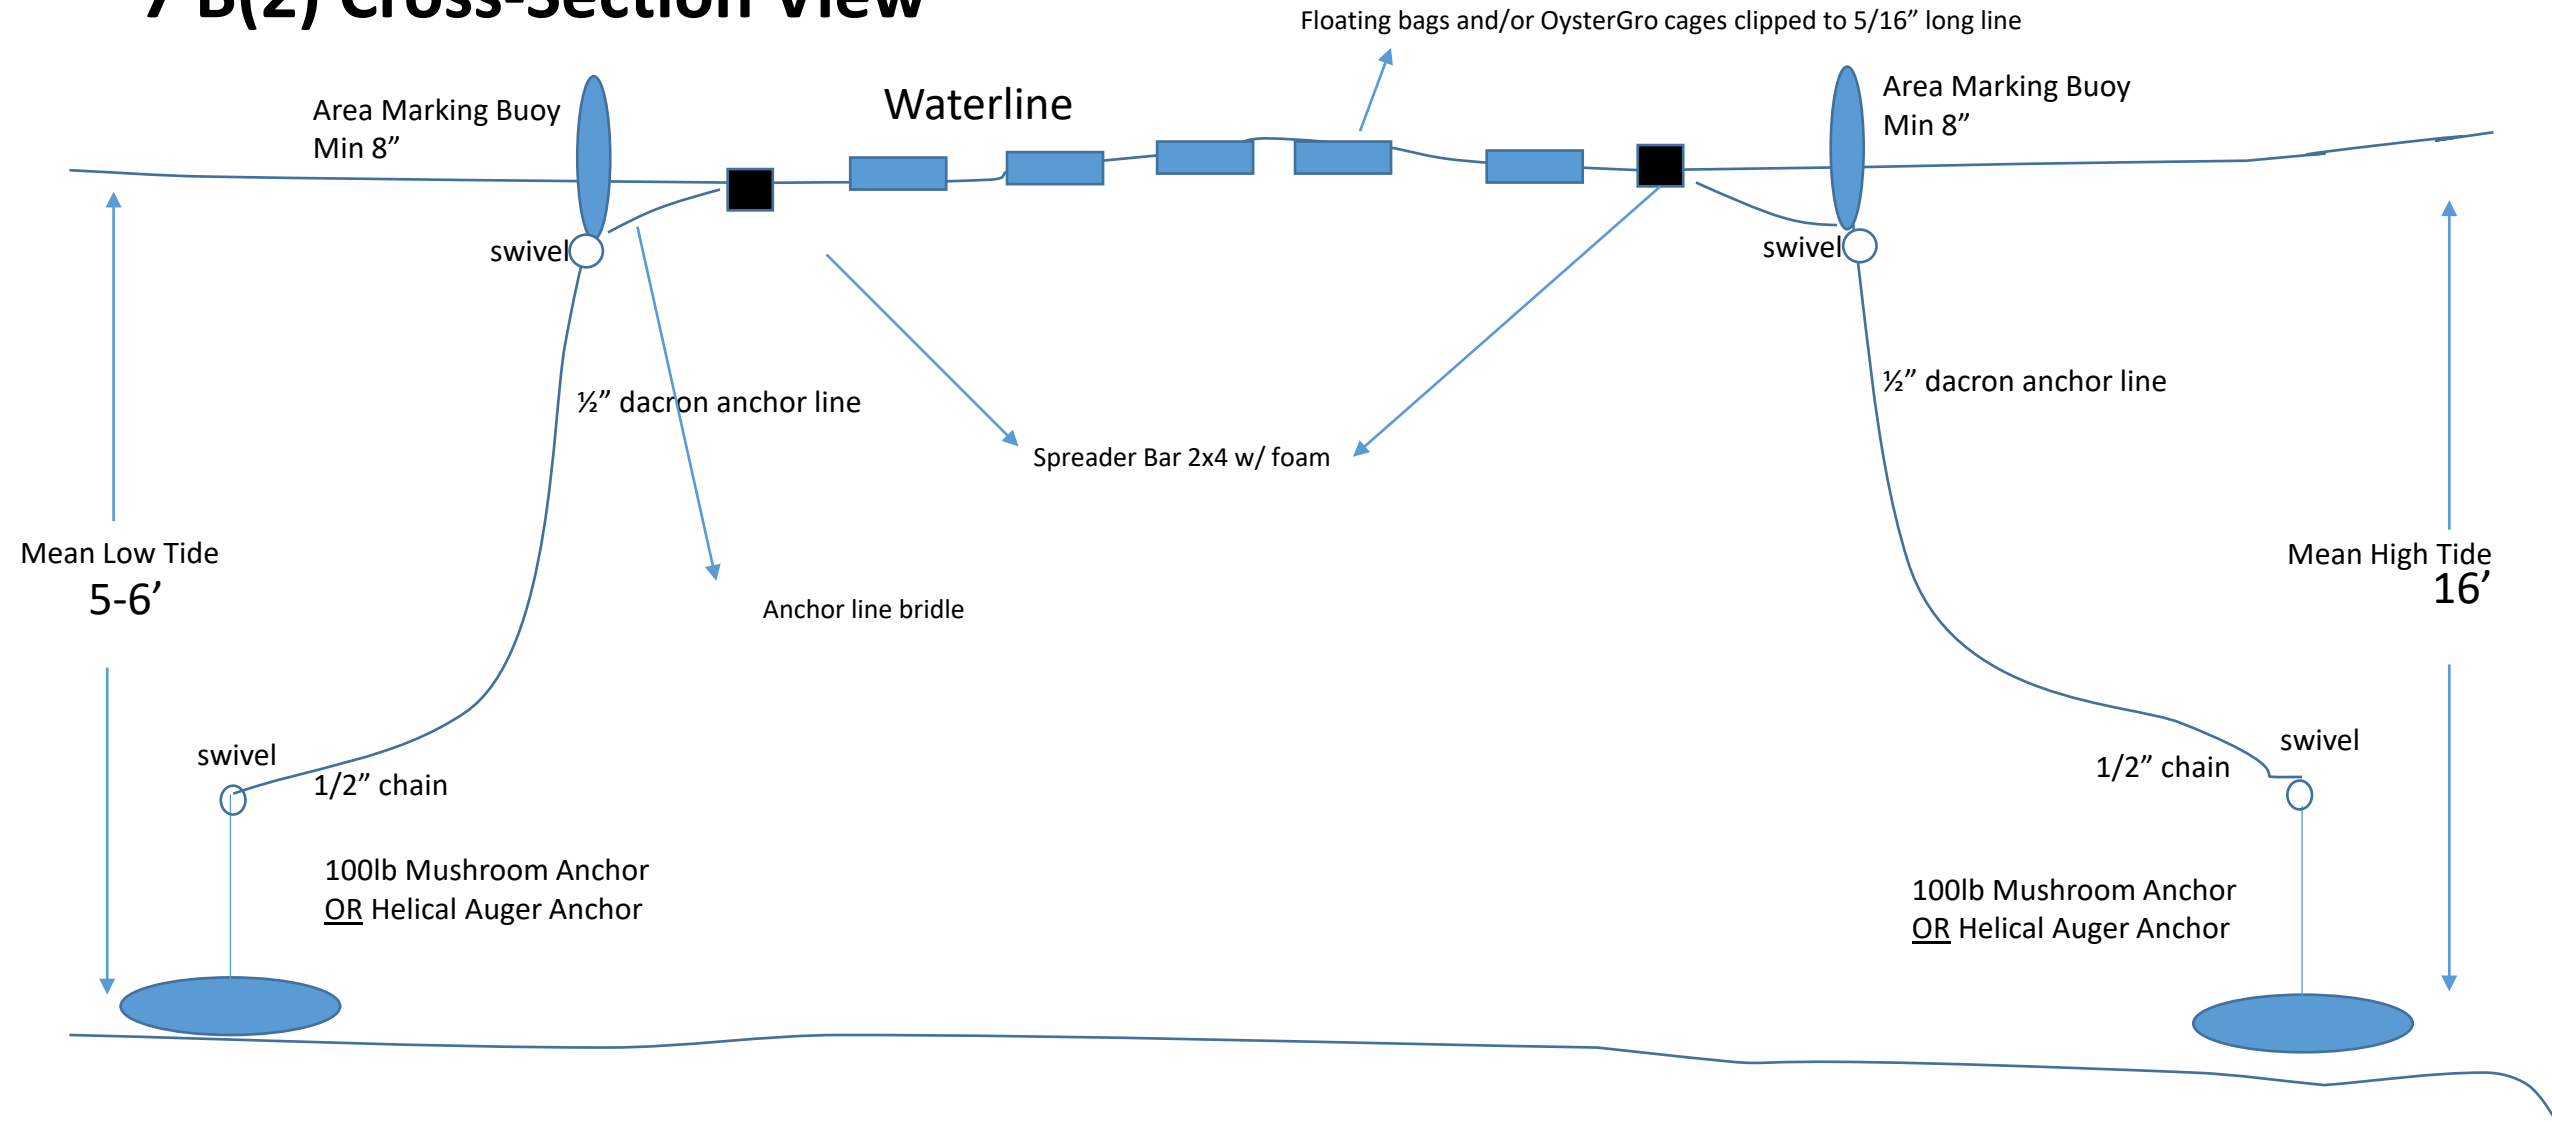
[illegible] B(2) Cross-Section View

Floating bags and/or OysterGro cages clipped to 5/16" long line

Area Marking Buoy
Min 8"

Waterline

Area Marking Buoy
Min 8"

swivel

swivel

½" dacron anchor line

Spreader Bar 2x4 w/ foam

½" dacron anchor line

Mean Low Tide
5-6'

Anchor line bridle

Mean High Tide
16'

swivel

1/2" chain

swivel

1/2" chain

100lb Mushroom Anchor
OR Helical Auger Anchor

100lb Mushroom Anchor
OR Helical Auger Anchor